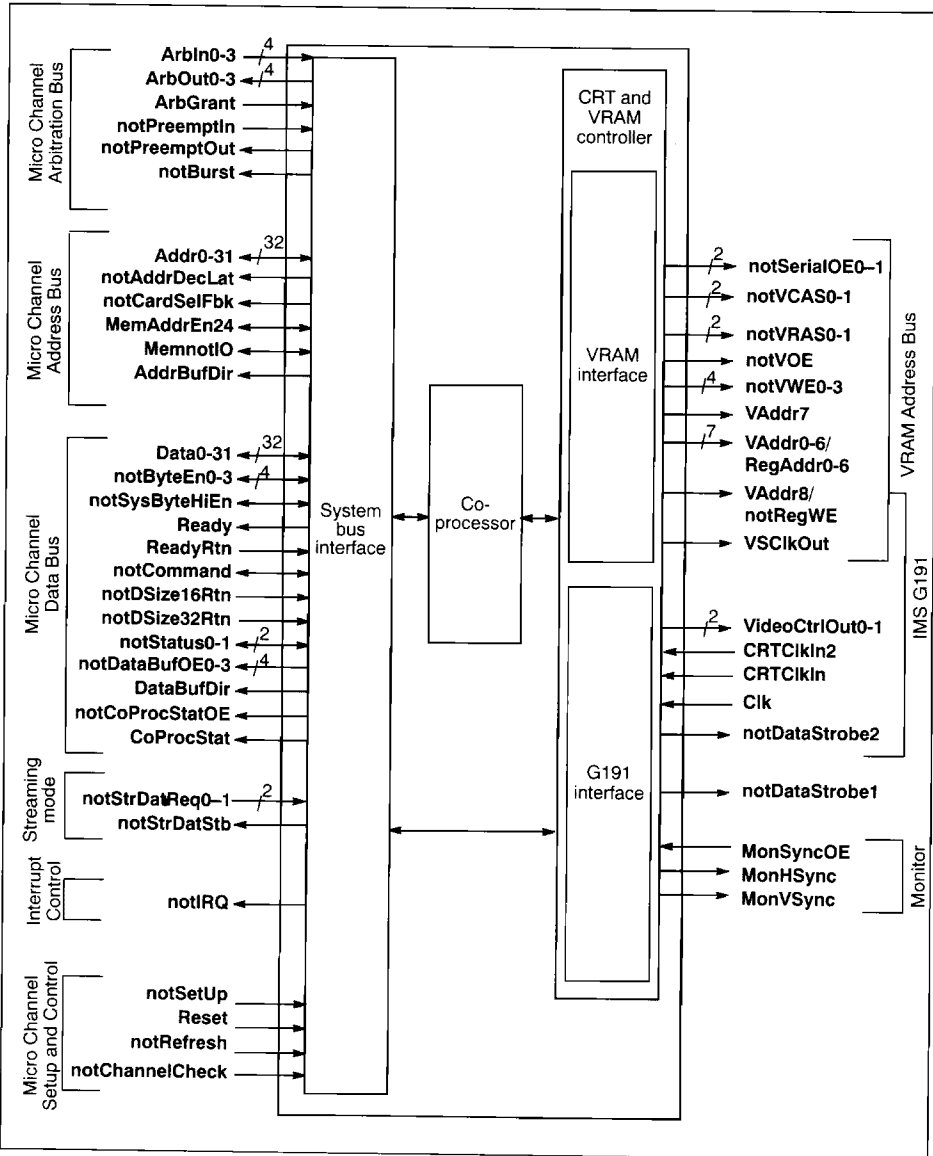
Micro Channel Arbitration Bus

ArbIn0-3 4
ArbOut0-3 4
ArbGrant
notPreemptIn
notPreemptOut
notBurst

Micro Channel Address Bus

Addr0-31 32
notAddrDecLat
notCardSelFbk
MemAddrEn24
MemnotIO
AddrBufDir

Micro Channel Data Bus

Data0-31 32
notByteEn0-3 4
notSysByteHiEn
Ready
ReadyRtn
notCommand
notDSize16Rtn
notDSize32Rtn
notStatus0-1 2
notDataBufOE0-3 4
DataBufDir
notCoProcStatOE
CoProcStat

Streaming mode

notStrDatReq0–1 2
notStrDatStb

Interrupt Control

notIRQ

Micro Channel Setup and Control

notSetUp
Reset
notRefresh
notChannelCheck

System bus interface

Co-processor

CRT and VRAM controller

VRAM interface

G191 interface

2 notSerialOE0–1
2 notVCAS0-1
2 notVRAS0-1
notVOE
4 notVWE0-3
VAddr7
7 VAddr0-6/ RegAddr0-6
VAddr8/ notRegWE
VSClkOut

VRAM Address Bus

2 VideoCtrlOut0-1
CRTClkIn2
CRTClkIn
Clk
notDataStrobe2

IMS G191

notDataStrobe1

MonSyncOE
MonHSync
MonVSync

Monitor